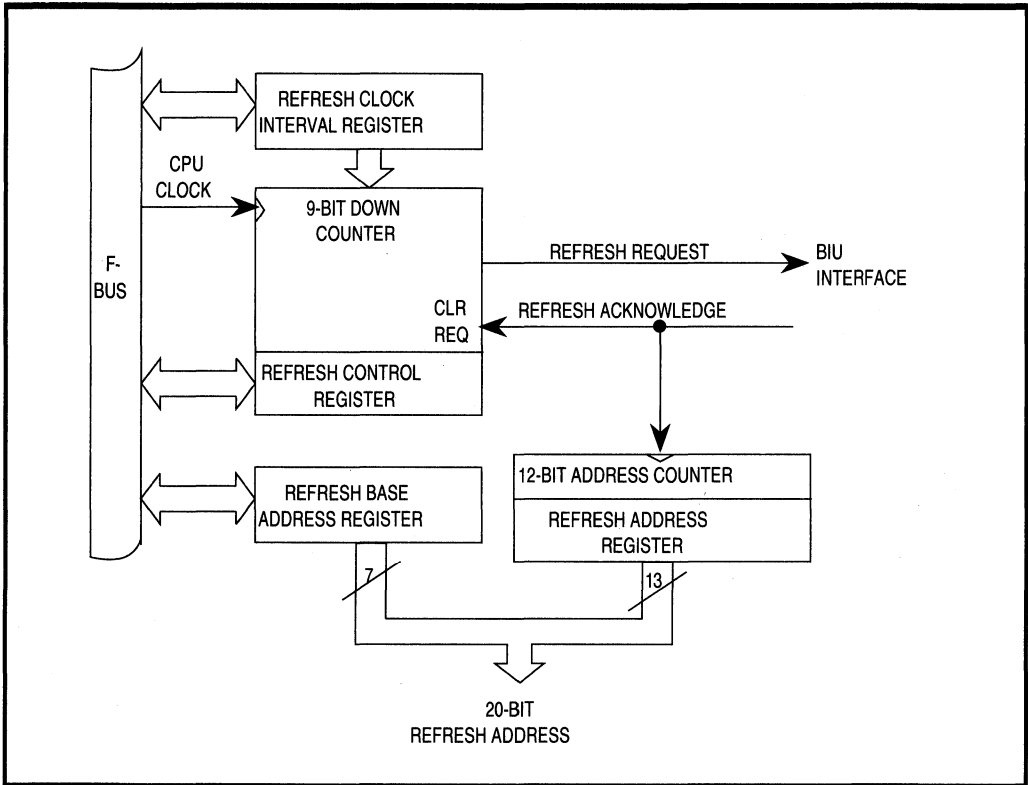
F-
BUS

REFRESH CLOCK
INTERVAL REGISTER

CPU
CLOCK

9-BIT DOWN
COUNTER

REFRESH REQUEST

BIU
INTERFACE

CLR
REQ

REFRESH ACKNOWLEDGE

REFRESH CONTROL
REGISTER

12-BIT ADDRESS COUNTER

REFRESH BASE
ADDRESS REGISTER

REFRESH ADDRESS
REGISTER

7

13

20-BIT
REFRESH ADDRESS